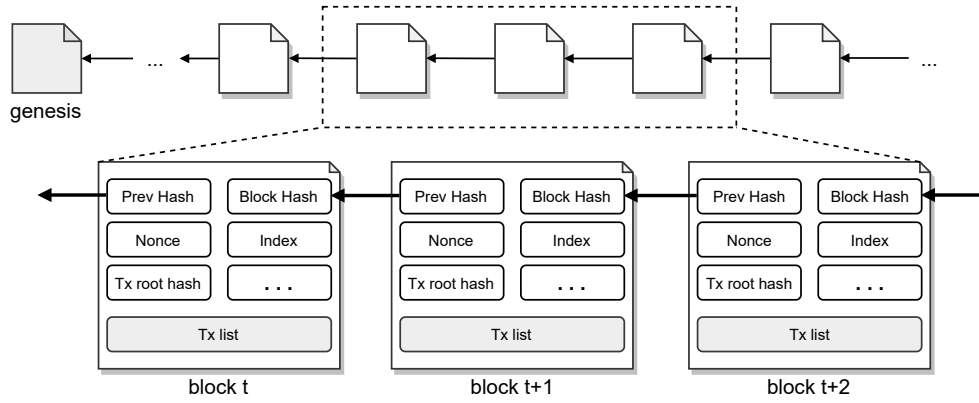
...

...

genesis

Prev Hash

Block Hash

Nonce

Index

Tx root hash

...

Tx list

block t

Prev Hash

Block Hash

Nonce

Index

Tx root hash

...

Tx list

block t+1

Prev Hash

Block Hash

Nonce

Index

Tx root hash

...

Tx list

block t+2